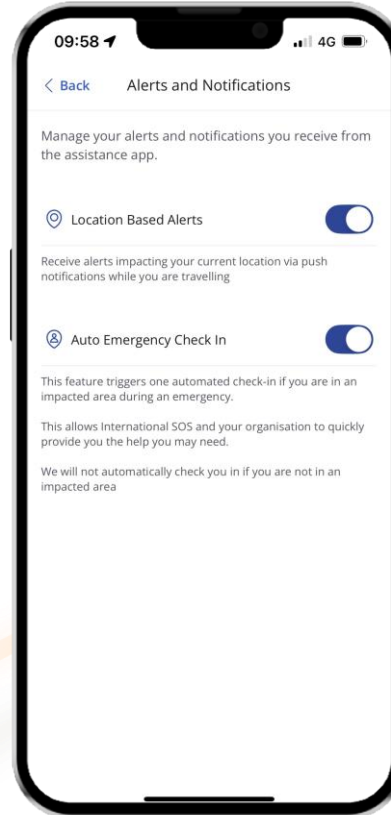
09:58

4G

< Back Alerts and Notifications

Manage your alerts and notifications you receive from the assistance app.

Location Based Alerts

Receive alerts impacting your current location via push notifications while you are travelling

Auto Emergency Check In

This feature triggers one automated check-in if you are in an impacted area during an emergency.

This allows International SOS and your organisation to quickly provide you the help you may need.

We will not automatically check you in if you are not in an impacted area